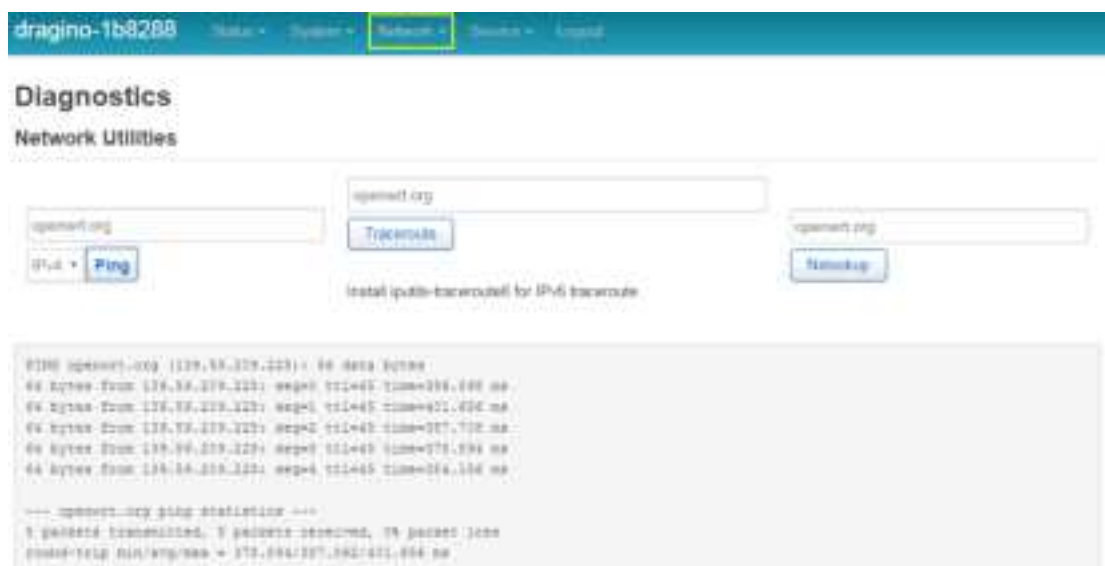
dragino-1b8288 Status ▾ System ▾ Network ▾ Service ▾ Logout

Diagnostics

Network Utilities

openwrt.org

IPv4 ▾ Ping

openwrt.org

Traceroute

Install iputils-traceroute6 for IPv6 traceroute

openwrt.org

Nslookup

PING openwrt.org (139.59.209.225): 56 data bytes
64 bytes from 139.59.209.225: seq=0 ttl=45 time=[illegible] ms
64 bytes from 139.59.209.225: seq=1 ttl=45 time=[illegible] ms
64 bytes from 139.59.209.225: seq=2 ttl=45 time=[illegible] ms
64 bytes from 139.59.209.225: seq=3 ttl=45 time=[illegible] ms
64 bytes from 139.59.209.225: seq=4 ttl=45 time=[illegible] ms

--- openwrt.org ping statistics ---
5 packets transmitted, 5 packets received, 0% packet loss
round-trip min/avg/max = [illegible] ms